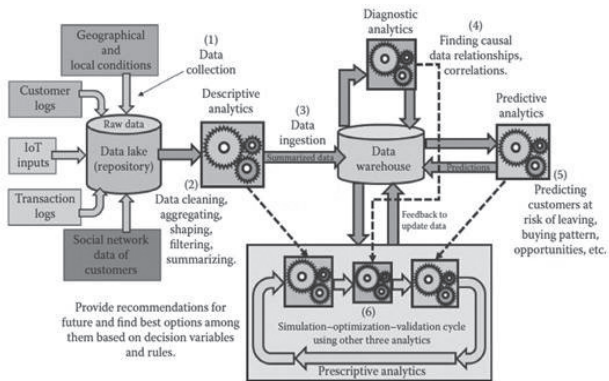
Geographical and local conditions

(1) Data collection

Customer logs

Raw data

IoT inputs

Data lake (repository)

Transaction logs

Social network data of customers

Descriptive analytics

(2) Data cleaning, aggregating, shaping, filtering, summarizing.

(3) Data ingestion

Summarized data

Diagnostic analytics

(4) Finding causal data relationships, correlations.

Data warehouse

Predictions

Predictive analytics

(5) Predicting customers at risk of leaving, buying pattern, opportunities, etc.

Feedback to update data

Provide recommendations for future and find best options among them based on decision variables and rules.

(6) Simulation–optimization–validation cycle using other three analytics

Prescriptive analytics